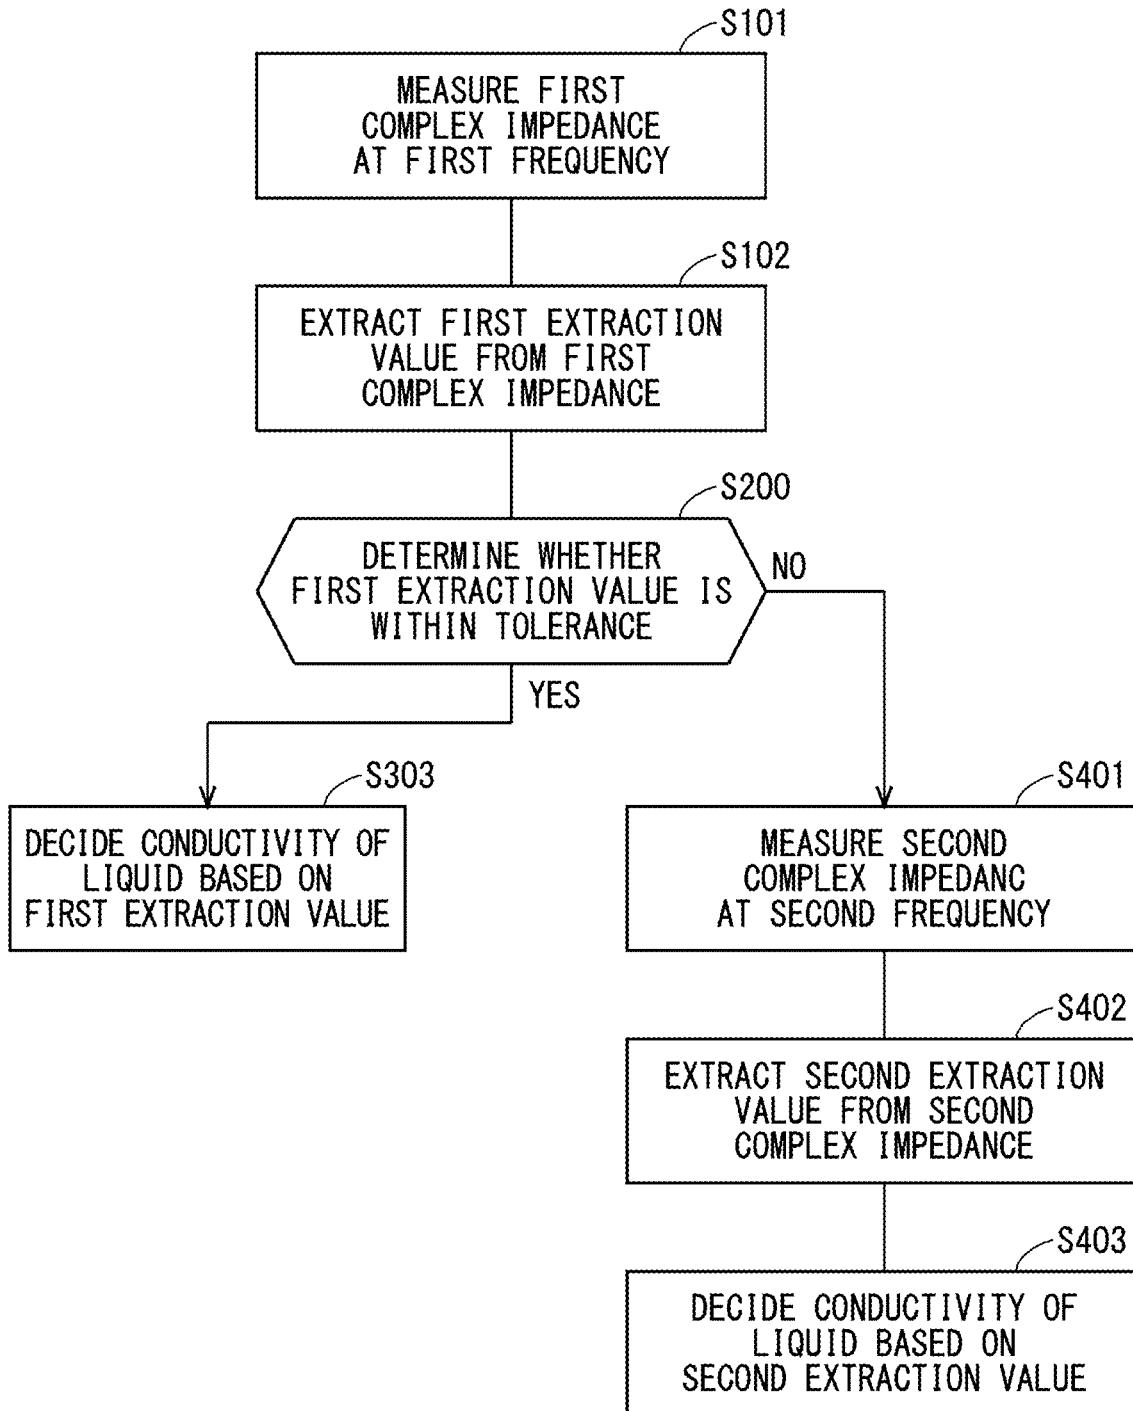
S101

MEASURE FIRST COMPLEX IMPEDANCE AT FIRST FREQUENCY

S102

EXTRACT FIRST EXTRACTION VALUE FROM FIRST COMPLEX IMPEDANCE

S200

DETERMINE WHETHER FIRST EXTRACTION VALUE IS WITHIN TOLERANCE

NO

YES

S303

DECIDE CONDUCTIVITY OF LIQUID BASED ON FIRST EXTRACTION VALUE

S401

MEASURE SECOND COMPLEX IMPEDANC AT SECOND FREQUENCY

S402

EXTRACT SECOND EXTRACTION VALUE FROM SECOND COMPLEX IMPEDANCE

S403

DECIDE CONDUCTIVITY OF LIQUID BASED ON SECOND EXTRACTION VALUE